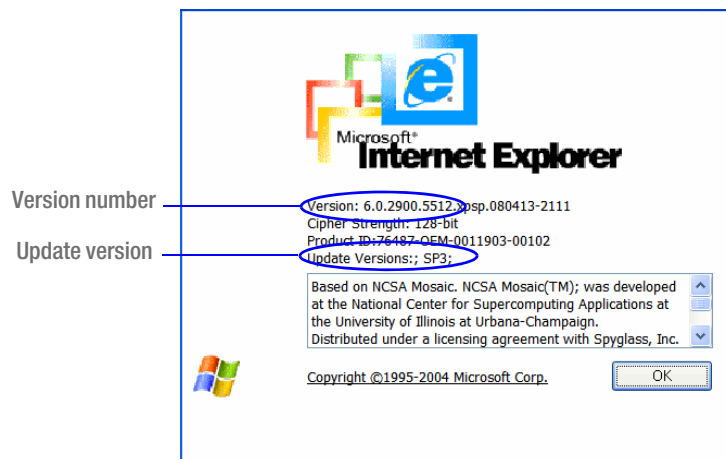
Microsoft®
Internet Explorer

Version number

Update version

Version: 6.0.2900.5512.xpsp.080413-2111
Cipher Strength: 128-bit
Product ID:76487-OEM-0011903-00102
Update Versions:; SP3;

Based on NCSA Mosaic. NCSA Mosaic(TM); was developed at the National Center for Supercomputing Applications at the University of Illinois at Urbana-Champaign. Distributed under a licensing agreement with Spyglass, Inc.

Copyright ©1995-2004 Microsoft Corp.

OK